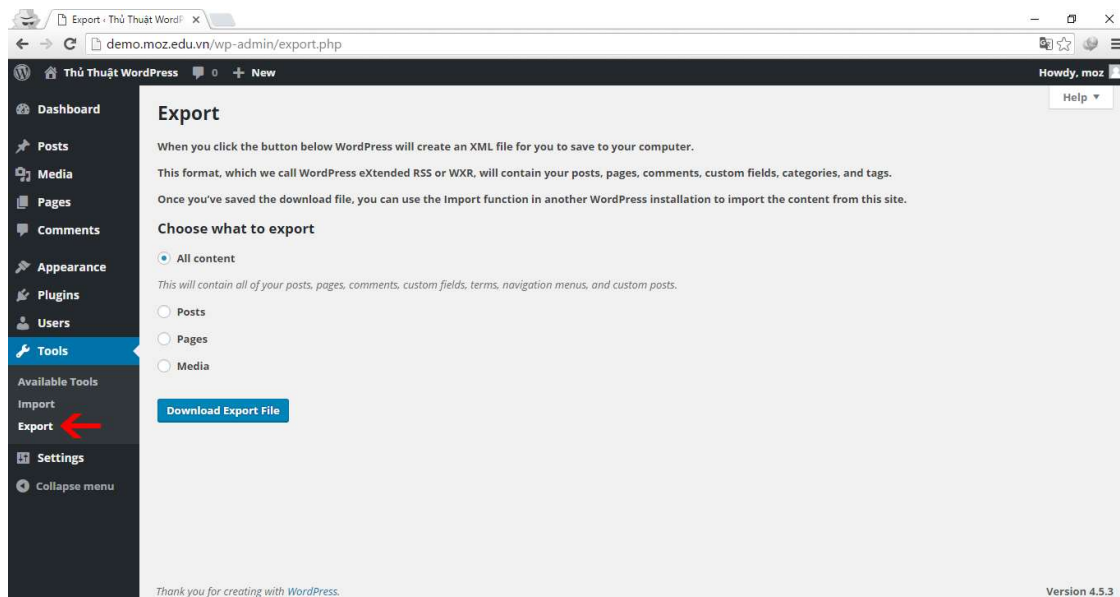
Export ‹ Thủ Thuật WordP ×

demo.moz.edu.vn/wp-admin/export.php

Thủ Thuật WordPress 0 + New

Howdy, moz

Help ▼

Dashboard

Posts

Media

Pages

Comments

Appearance

Plugins

Users

Tools

Available Tools

Import

Export

Settings

Collapse menu

Export

When you click the button below WordPress will create an XML file for you to save to your computer.

This format, which we call WordPress eXtended RSS or WXR, will contain your posts, pages, comments, custom fields, categories, and tags.

Once you've saved the download file, you can use the Import function in another WordPress installation to import the content from this site.

Choose what to export

All content

This will contain all of your posts, pages, comments, custom fields, terms, navigation menus, and custom posts.

Posts

Pages

Media

Download Export File

Thank you for creating with WordPress.

Version 4.5.3